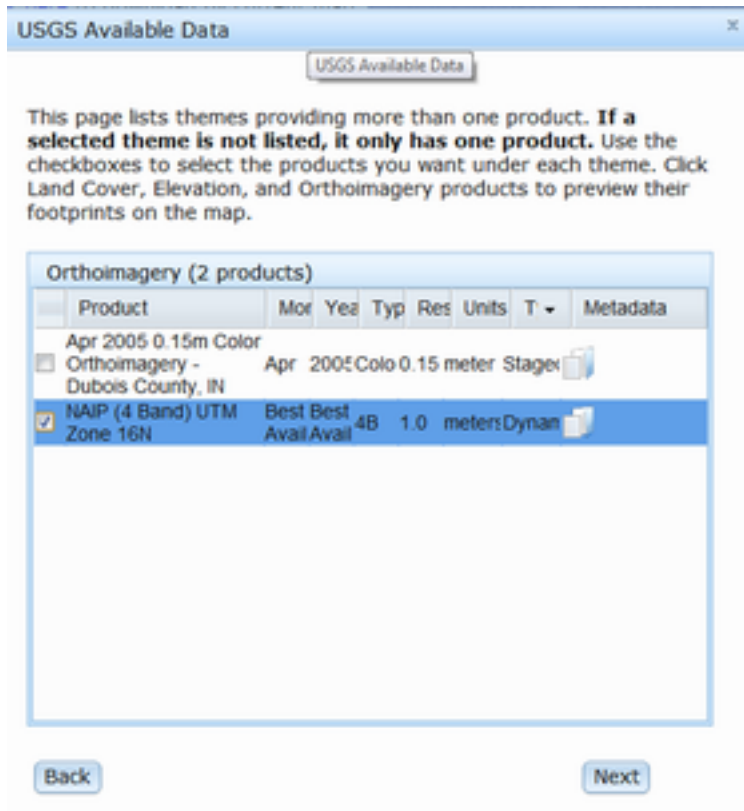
USGS Available Data

×

USGS Available Data

This page lists themes providing more than one product. **If a selected theme is not listed, it only has one product.** Use the checkboxes to select the products you want under each theme. Click Land Cover, Elevation, and Orthoimagery products to preview their footprints on the map.

Orthoimagery (2 products)

| | Product | Mor | Yea | Typ | Res | Units | T | Metadata |
|---|---|---|---|---|---|---|---|---|
| ☐ | Apr 2005 0.15m Color Orthoimagery - Dubois County, IN | Apr | 2005 | Colo | 0.15 | meter | Stage | |
| ☑ | NAIP (4 Band) UTM Zone 16N | Best Avail | Best Avail | 4B | 1.0 | meters | Dynan | |

Back

Next